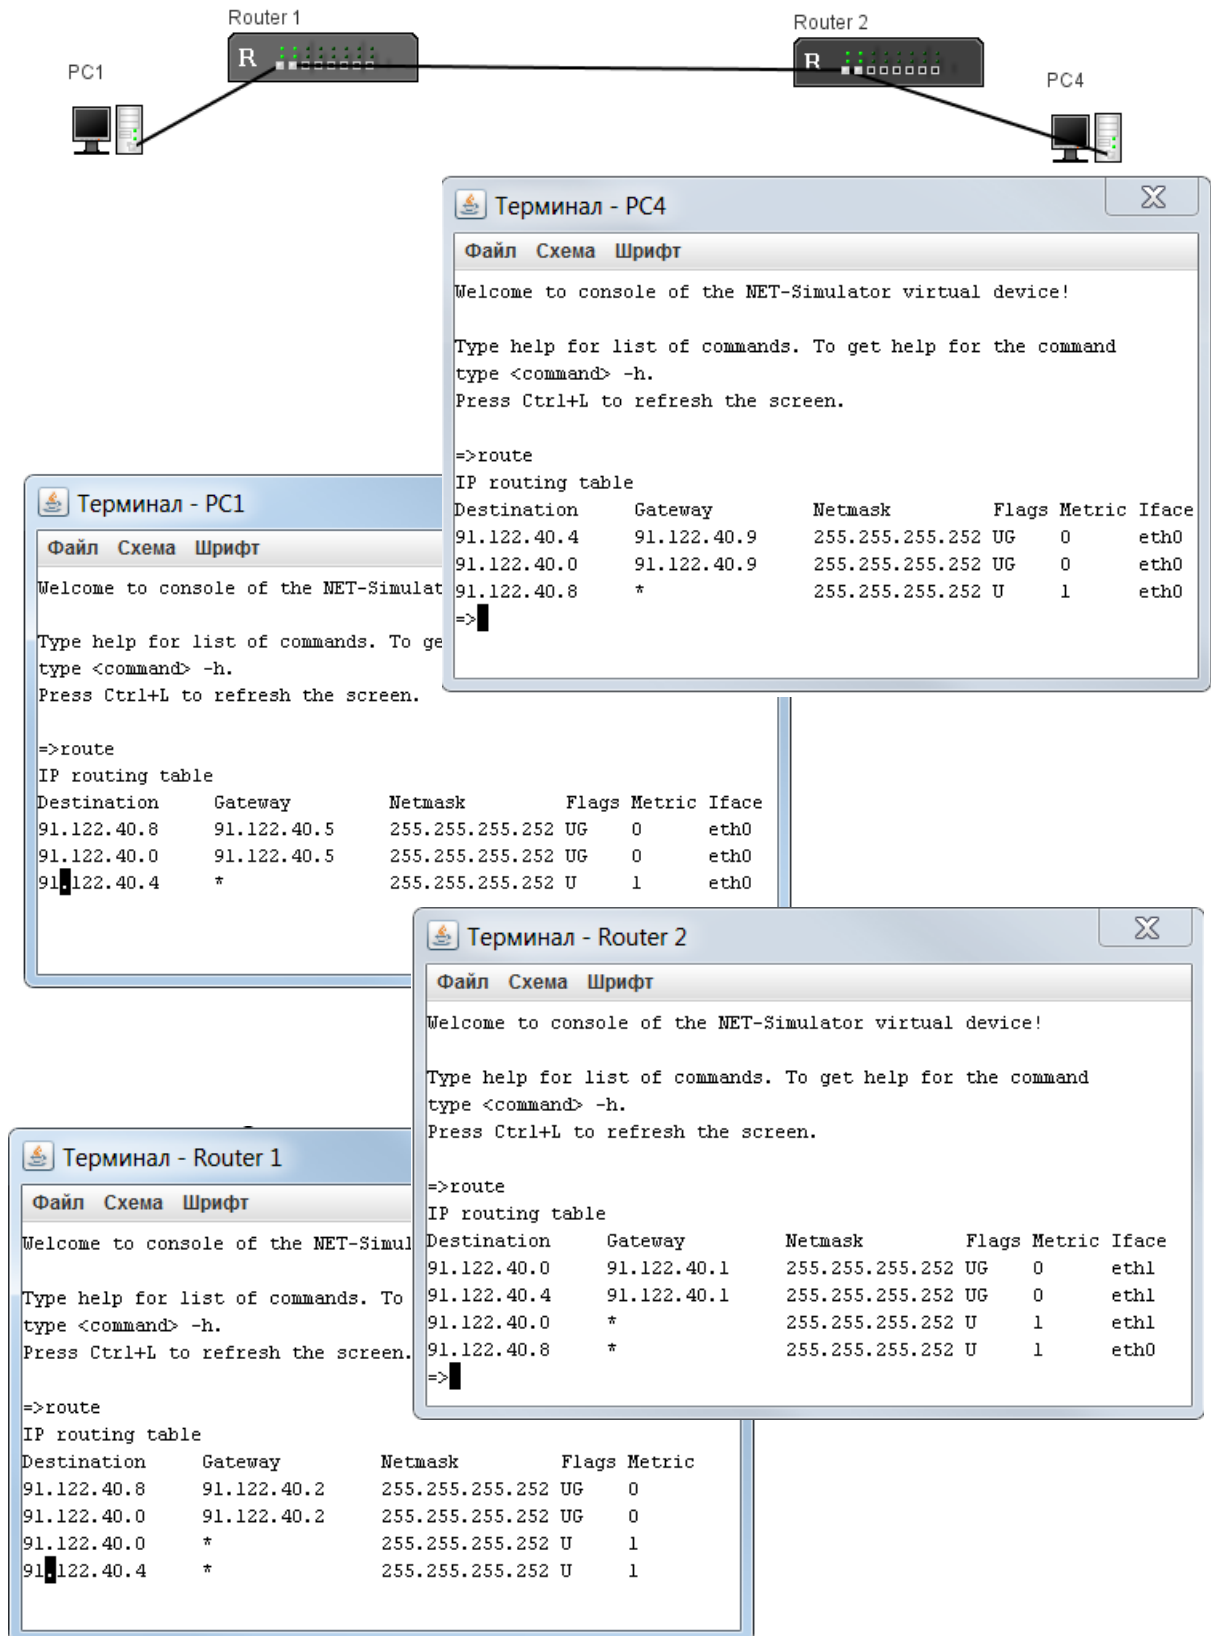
Router 1

Router 2

PC1

PC4

Терминал - PC4

Файл Схема Шрифт

Welcome to console of the NET-Simulator virtual device!

Type help for list of commands. To get help for the command type <command> -h.
Press Ctrl+L to refresh the screen.

=>route
IP routing table

| Destination | Gateway | Netmask | Flags | Metric | Iface |
|---|---|---|---|---|---|
| 91.122.40.4 | 91.122.40.9 | 255.255.255.252 | UG | 0 | eth0 |
| 91.122.40.0 | 91.122.40.9 | 255.255.255.252 | UG | 0 | eth0 |
| 91.122.40.8 | * | 255.255.255.252 | U | 1 | eth0 |

=>

Терминал - PC1

Файл Схема Шрифт

Welcome to console of the NET-Simulat

Type help for list of commands. To ge
type <command> -h.
Press Ctrl+L to refresh the screen.

=>route
IP routing table

| Destination | Gateway | Netmask | Flags | Metric | Iface |
|---|---|---|---|---|---|
| 91.122.40.8 | 91.122.40.5 | 255.255.255.252 | UG | 0 | eth0 |
| 91.122.40.0 | 91.122.40.5 | 255.255.255.252 | UG | 0 | eth0 |
| 91.122.40.4 | * | 255.255.255.252 | U | 1 | eth0 |

Терминал - Router 2

Файл Схема Шрифт

Welcome to console of the NET-Simulator virtual device!

Type help for list of commands. To get help for the command type <command> -h.
Press Ctrl+L to refresh the screen.

=>route
IP routing table

| Destination | Gateway | Netmask | Flags | Metric | Iface |
|---|---|---|---|---|---|
| 91.122.40.0 | 91.122.40.1 | 255.255.255.252 | UG | 0 | eth1 |
| 91.122.40.4 | 91.122.40.1 | 255.255.255.252 | UG | 0 | eth1 |
| 91.122.40.0 | * | 255.255.255.252 | U | 1 | eth1 |
| 91.122.40.8 | * | 255.255.255.252 | U | 1 | eth0 |

=>

Терминал - Router 1

Файл Схема Шрифт

Welcome to console of the NET-Simul

Type help for list of commands. To
type <command> -h.
Press Ctrl+L to refresh the screen.

=>route
IP routing table

| Destination | Gateway | Netmask | Flags | Metric |
|---|---|---|---|---|
| 91.122.40.8 | 91.122.40.2 | 255.255.255.252 | UG | 0 |
| 91.122.40.0 | 91.122.40.2 | 255.255.255.252 | UG | 0 |
| 91.122.40.0 | * | 255.255.255.252 | U | 1 |
| 91.122.40.4 | * | 255.255.255.252 | U | 1 |